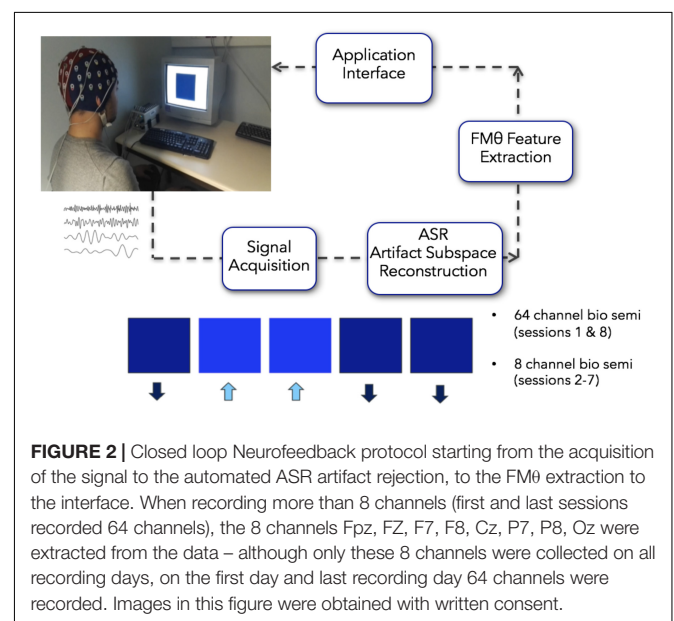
Application Interface

FMθ Feature Extraction

ASR Artifact Subspace Reconstruction

Signal Acquisition

• 64 channel bio semi (sessions 1 & 8)

• 8 channel bio semi (sessions 2-7)

**FIGURE 2 |** Closed loop Neurofeedback protocol starting from the acquisition of the signal to the automated ASR artifact rejection, to the FMθ extraction to the interface. When recording more than 8 channels (first and last sessions recorded 64 channels), the 8 channels Fpz, FZ, F7, F8, Cz, P7, P8, Oz were extracted from the data – although only these 8 channels were collected on all recording days, on the first day and last recording day 64 channels were recorded. Images in this figure were obtained with written consent.